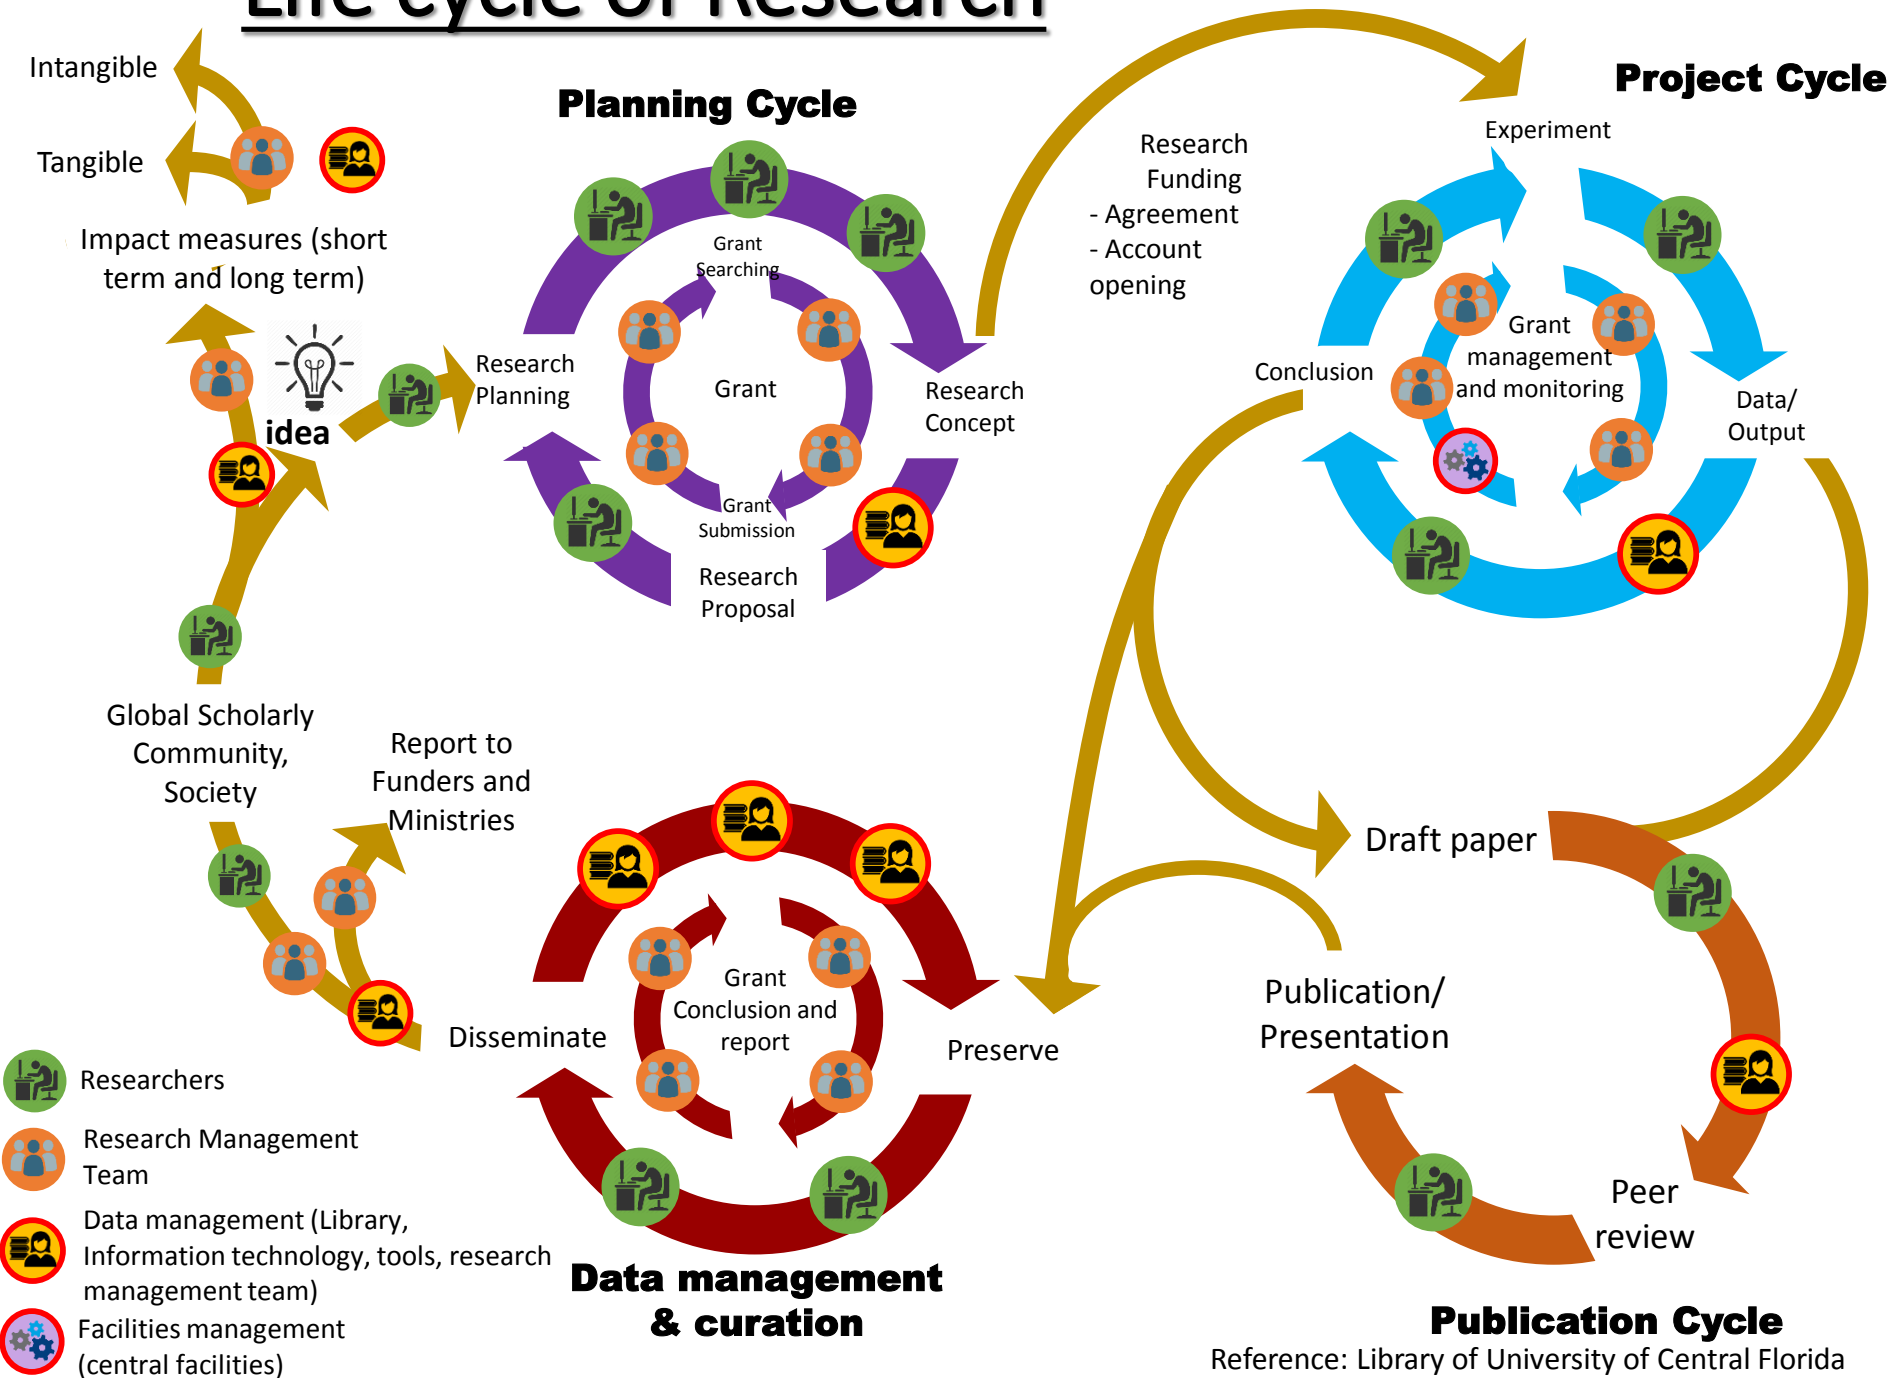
Life cycle of Research

Intangible

Tangible

Impact measures (short term and long term)

idea

Planning Cycle

Grant Searching

Grant

Research Planning

Research Concept

Grant Submission

Research Proposal

Research Funding
- Agreement
- Account opening

Project Cycle

Experiment

Grant management and monitoring

Conclusion

Data/ Output

Global Scholarly Community, Society

Report to Funders and Ministries

Draft paper

Grant Conclusion and report

Disseminate

Preserve

Publication/ Presentation

Peer review

Researchers

Research Management Team

Data management (Library, Information technology, tools, research management team)

Facilities management (central facilities)

Data management & curation

Publication Cycle

Reference: Library of University of Central Florida